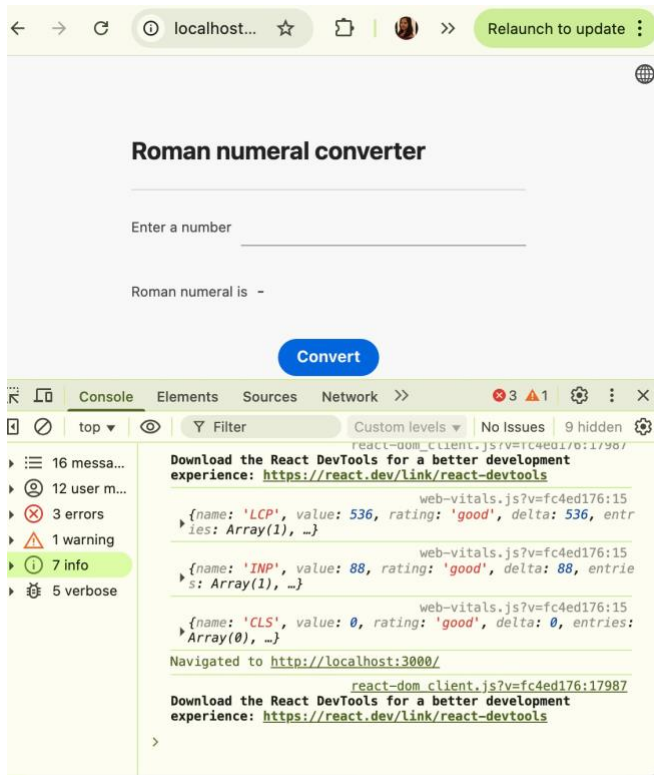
localhost... Relaunch to update

Roman numeral converter

Enter a number

Roman numeral is -

Convert

Console Elements Sources Network >> 3 1 ⋮ ×

top ▾ Filter Custom levels ▾ No Issues 9 hidden

16 messa...
12 user m...
3 errors
1 warning
7 info
5 verbose

react-dom_client.js?v=fc4ed176:17987
Download the React DevTools for a better development experience: https://react.dev/link/react-devtools

web-vitals.js?v=fc4ed176:15
{name: 'LCP', value: 536, rating: 'good', delta: 536, entries: Array(1), …}

web-vitals.js?v=fc4ed176:15
{name: 'INP', value: 88, rating: 'good', delta: 88, entries: Array(1), …}

web-vitals.js?v=fc4ed176:15
{name: 'CLS', value: 0, rating: 'good', delta: 0, entries: Array(0), …}

Navigated to http://localhost:3000/

react-dom_client.js?v=fc4ed176:17987
Download the React DevTools for a better development experience: https://react.dev/link/react-devtools

>